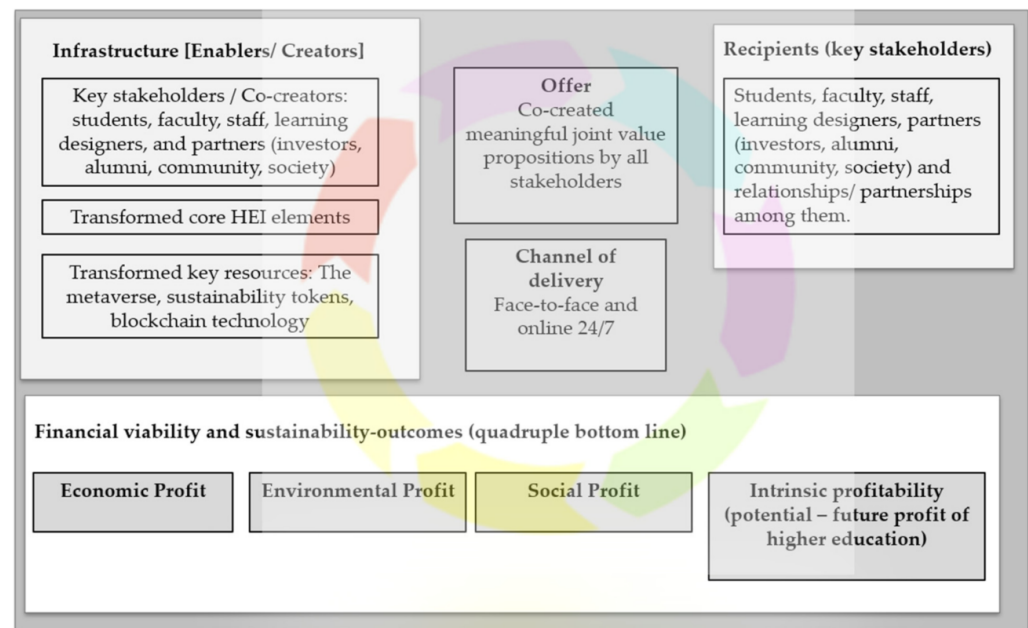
Infrastructure [Enablers/ Creators]

Key stakeholders / Co-creators: students, faculty, staff, learning designers, and partners (investors, alumni, community, society)

Transformed core HEI elements

Transformed key resources: The metaverse, sustainability tokens, blockchain technology

Offer
Co-created meaningful joint value propositions by all stakeholders

Channel of delivery
Face-to-face and online 24/7

Recipients (key stakeholders)

Students, faculty, staff, learning designers, partners (investors, alumni, community, society) and relationships/ partnerships among them.

Financial viability and sustainability-outcomes (quadruple bottom line)

Economic Profit

Environmental Profit

Social Profit

Intrinsic profitability (potential – future profit of higher education)